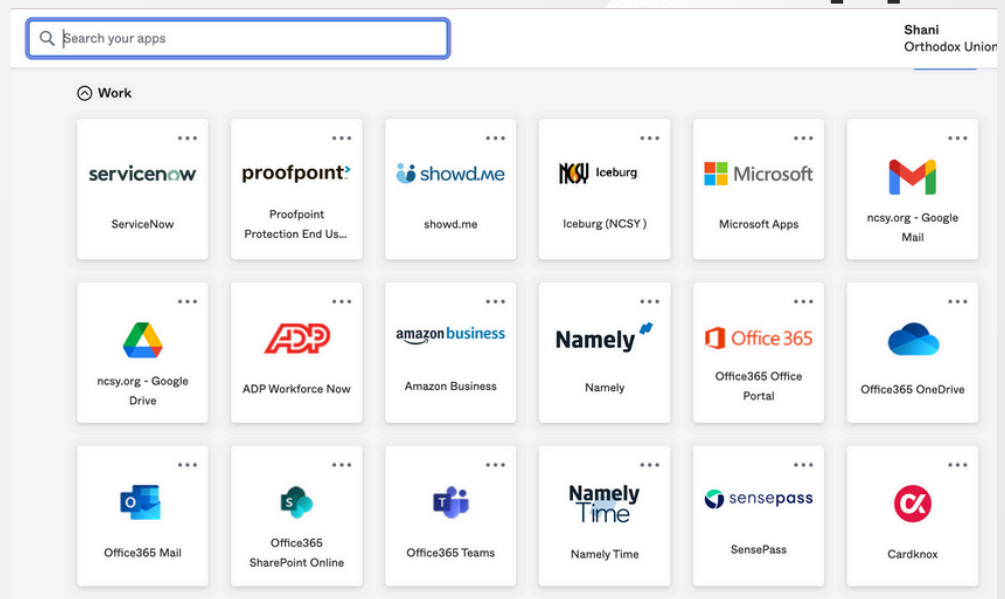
Search your apps

Shani
Orthodox Union

Work

servicenow
ServiceNow

proofpoint.
Proofpoint Protection End Us...

showd.me
showd.me

NCSY Iceburg
Iceburg (NCSY )

Microsoft
Microsoft Apps

ncsy.org - Google Mail

ncsy.org - Google Drive

ADP
ADP Workforce Now

amazon business
Amazon Business

Namely
Namely

Office 365
Office365 Office Portal

Office365 OneDrive

Office365 Mail

Office365 SharePoint Online

Office365 Teams

Namely Time
Namely Time

sensepass
SensePass

Cardknox